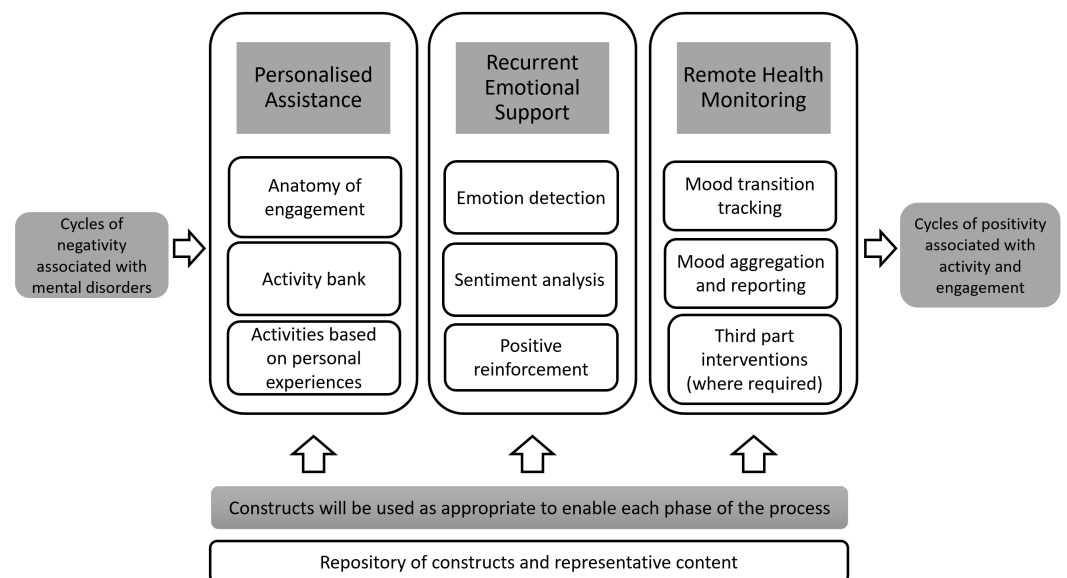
Cycles of negativity associated with mental disorders

Personalised Assistance

Anatomy of engagement

Activity bank

Activities based on personal experiences

Recurrent Emotional Support

Emotion detection

Sentiment analysis

Positive reinforcement

Remote Health Monitoring

Mood transition tracking

Mood aggregation and reporting

Third part interventions (where required)

Cycles of positivity associated with activity and engagement

Constructs will be used as appropriate to enable each phase of the process

Repository of constructs and representative content